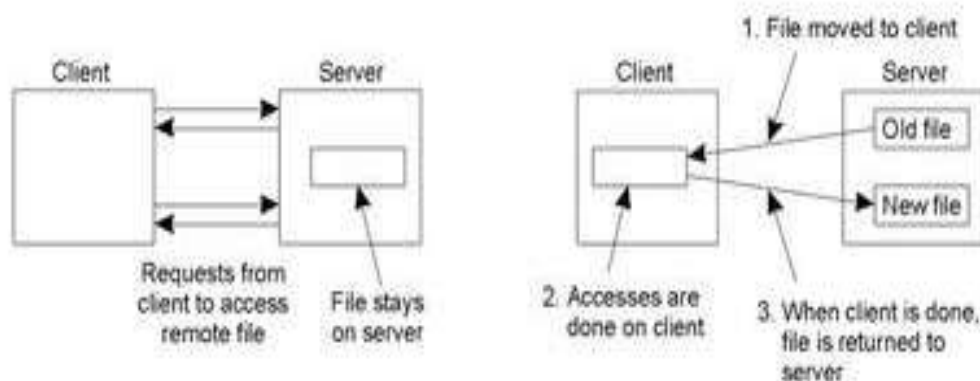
Client

Server

Requests from client to access remote file

File stays on server

1. File moved to client

Client

Server

Old file

New file

2. Accesses are done on client

3. When client is done, file is returned to server